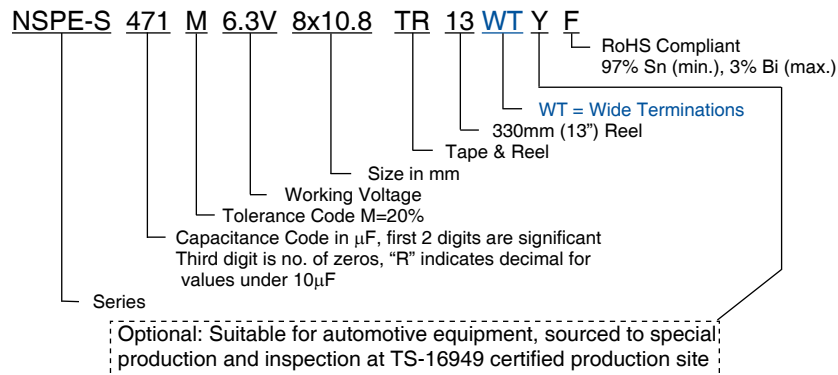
NSPE-S 471 M 6.3V 8x10.8 TR 13 WT Y F

RoHS Compliant
97% Sn (min.), 3% Bi (max.)

WT = Wide Terminations

330mm (13") Reel

Tape & Reel

Size in mm

Working Voltage

Tolerance Code M=20%

Capacitance Code in μF, first 2 digits are significant
Third digit is no. of zeros, "R" indicates decimal for values under 10μF

Series

Optional: Suitable for automotive equipment, sourced to special production and inspection at TS-16949 certified production site